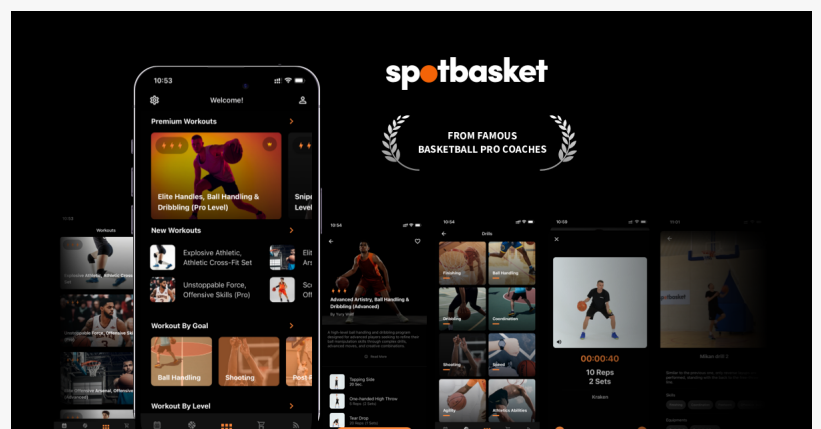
10:53

Welcome!

Premium Workouts

Elite Handles, Ball Handling & Dribbling (Pro Level)

Snipe Level

New Workouts

Explosive Athletic, Athletic Cross-Fit Set

Unstoppable Force, Offensive Skills (Pro)

Workout By Goal

Ball Handling

Shooting

Post

Workout By Level

spotbasket

FROM FAMOUS BASKETBALL PRO COACHES

Workouts

Advanced Artistry, Ball Handling & Dribbling (Advanced)

Tapping Side

One-Hand High Throw

Toe Drop

10:54

Drills

Finishing

Ball Handling

Dribbling

Coordination

Shooting

Speed

Agility

Athletics Abilities

10:55

00:00:40

10 Reps

2 Sets

Kraken

spotbasket